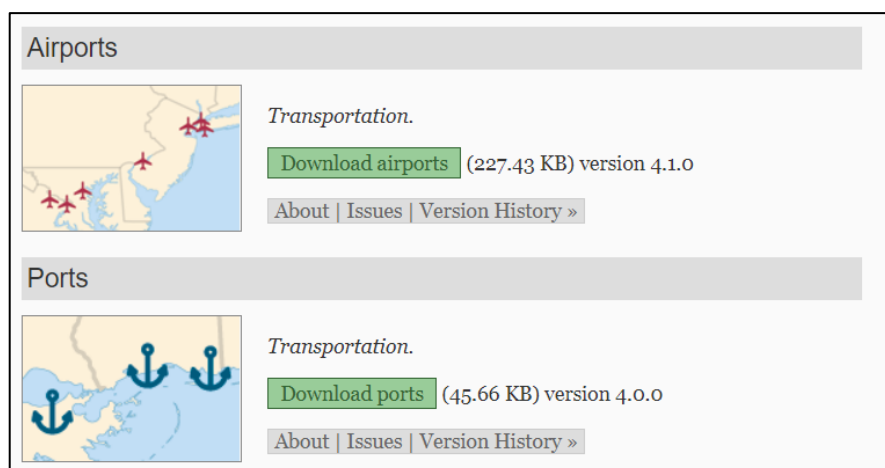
Airports

Transportation.

Download airports (227.43 KB) version 4.1.0

About | Issues | Version History »

Ports

Transportation.

Download ports (45.66 KB) version 4.0.0

About | Issues | Version History »